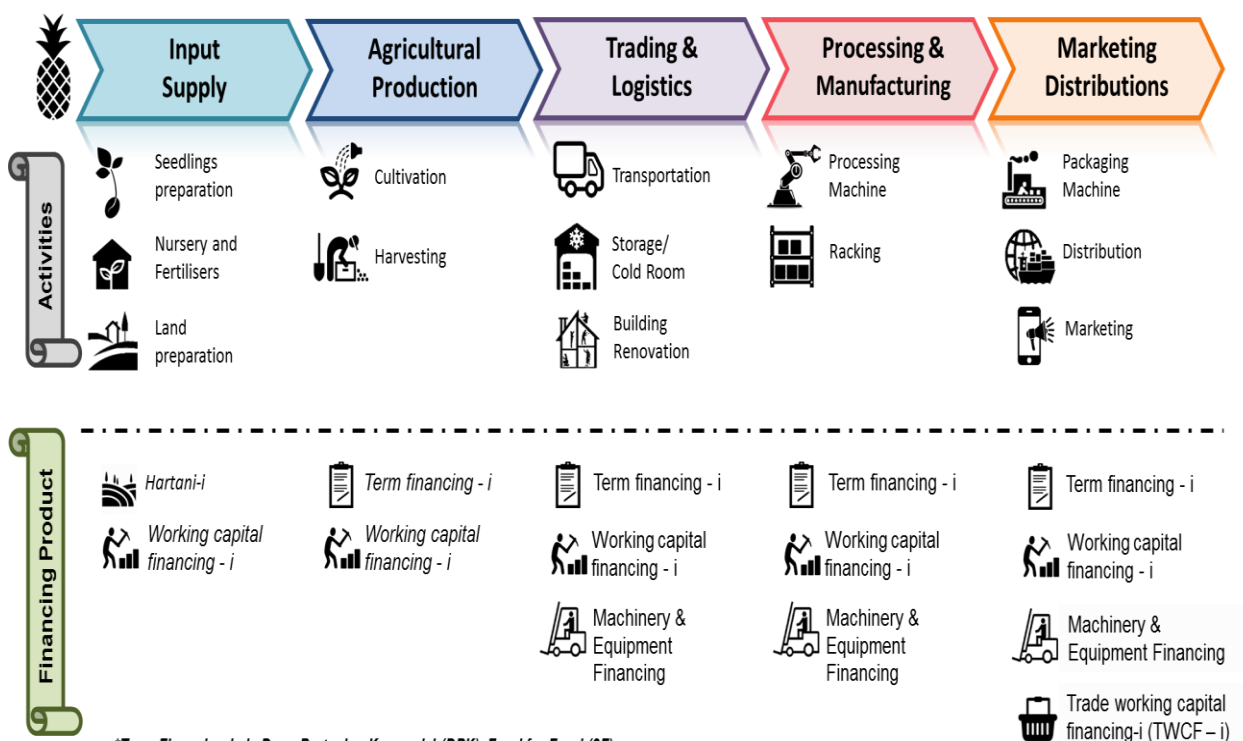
Input Supply

Agricultural Production

Trading & Logistics

Processing & Manufacturing

Marketing Distributions

Activities

Seedlings preparation

Nursery and Fertilisers

Land preparation

Cultivation

Harvesting

Transportation

Storage/ Cold Room

Building Renovation

Processing Machine

Racking

Packaging Machine

Distribution

Marketing

Financing Product

Hartani-i

Working capital financing - i

Term financing - i

Working capital financing - i

Term financing - i

Working capital financing - i

Machinery & Equipment Financing

Term financing - i

Working capital financing - i

Machinery & Equipment Financing

Term financing - i

Working capital financing - i

Machinery & Equipment Financing

Trade working capital financing-i (TWCF – i)

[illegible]